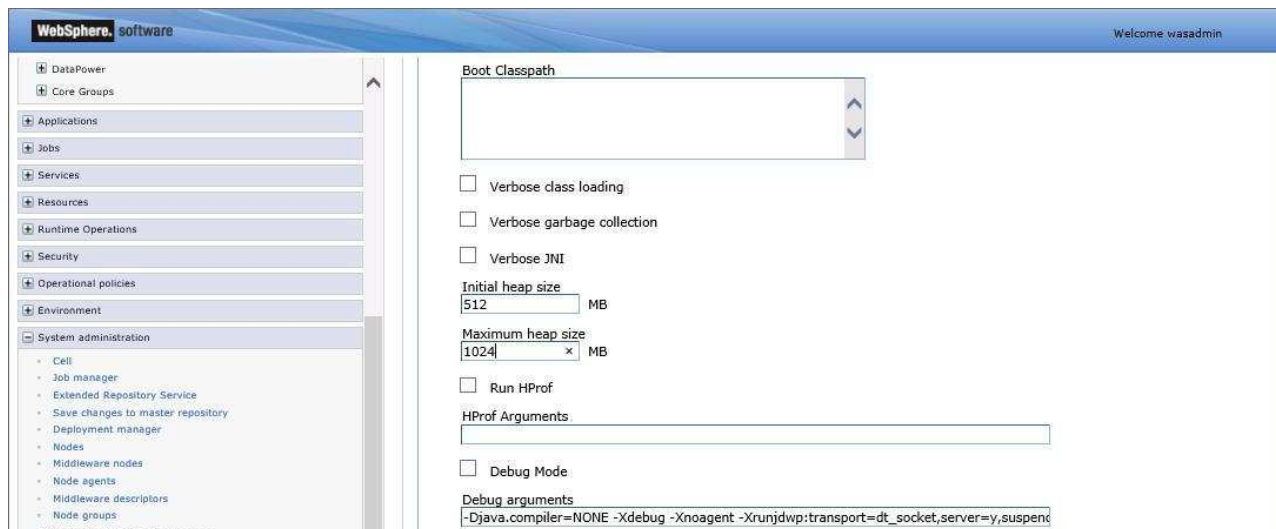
WebSphere. software

Welcome wasadmin

DataPower
Core Groups
Applications
Jobs
Services
Resources
Runtime Operations
Security
Operational policies
Environment
System administration
Cell
Job manager
Extended Repository Service
Save changes to master repository
Deployment manager
Nodes
Middleware nodes
Node agents
Middleware descriptors
Node groups

Boot Classpath

Verbose class loading

Verbose garbage collection

Verbose JNI

Initial heap size
512 MB

Maximum heap size
1024 × MB

Run HProf

HProf Arguments

Debug Mode

Debug arguments
-Djava.compiler=NONE -Xdebug -Xnoagent -Xrunjdwp:transport=dt_socket,server=y,suspend